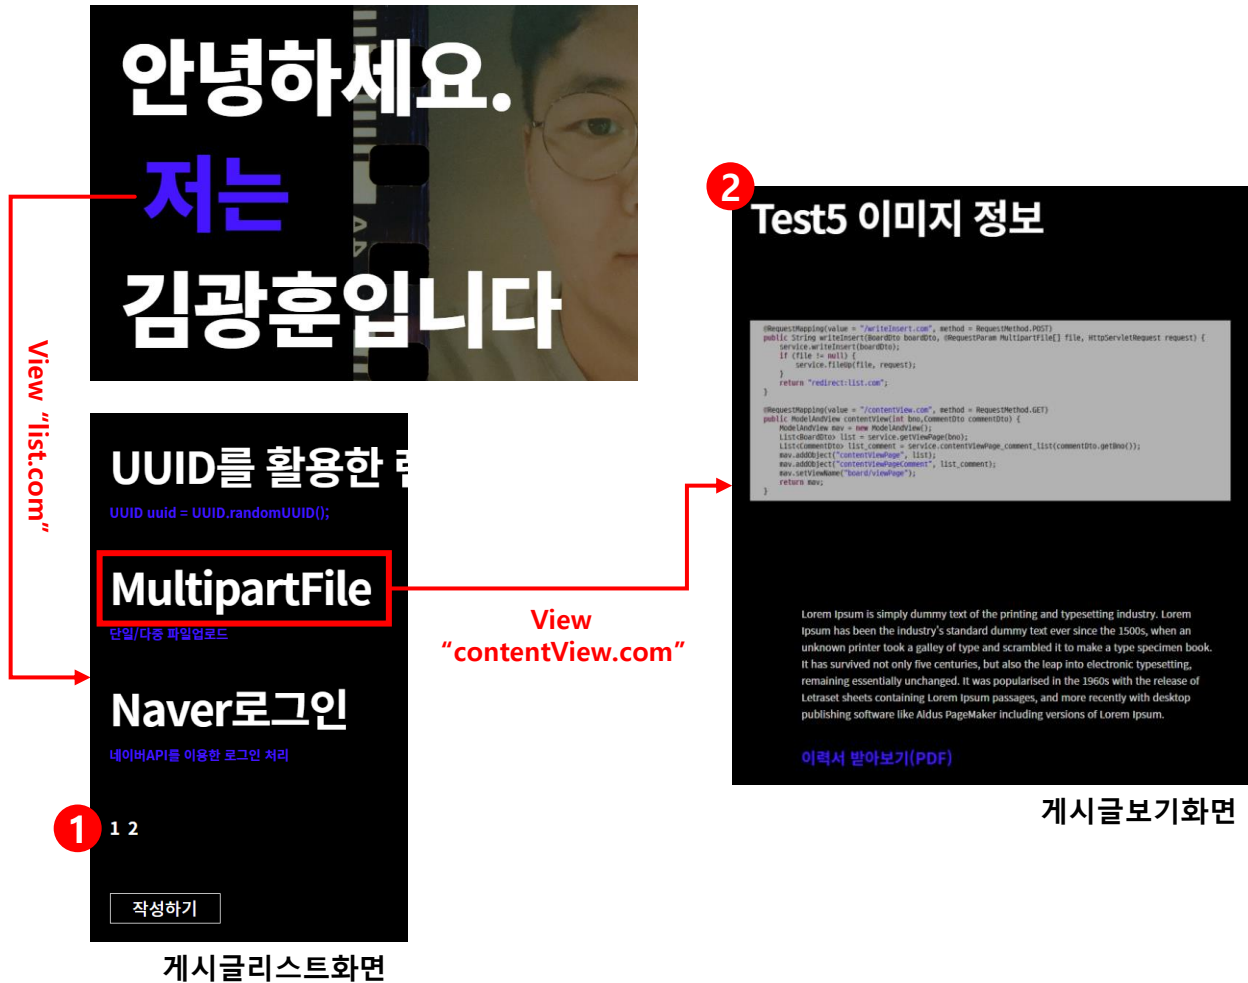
안녕하세요.
저는
김광훈입니다

View "list.com"

UUID를 활용한 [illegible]
UUID uuid = UUID.randomUUID();

MultipartFile
단일/다중 파일업로드

Naver로그인
네이버API를 이용한 로그인 처리

1
1 2

작성하기

게시글리스트화면

View
"contentView.com"

2
Test5 이미지 정보

@RequestMapping(value = "/writeInsert.com", method = RequestMethod.POST)
public String writeInsert(BoardDto boardDto, @RequestParam MultipartFile[] file, HttpServletRequest request) {
service.writeInsert(boardDto);
if (file != null) {
service.fileUp(file, request);
}
return "redirect:list.com";
}

@RequestMapping(value = "/contentView.com", method = RequestMethod.GET)
public ModelAndView contentView(int bno,CommentDto commentDto) {
ModelAndView mav = new ModelAndView();
List<BoardDto> list = service.getViewPage(bno);
List<CommentDto> list_comment = service.contentViewPage_comment_list(commentDto.getBno());
mav.addObject("contentViewPage", list);
mav.addObject("contentViewPageComment", list_comment);
mav.setViewName("board/viewPage");
return mav;
}

Lorem Ipsum is simply dummy text of the printing and typesetting industry. Lorem Ipsum has been the industry's standard dummy text ever since the 1500s, when an unknown printer took a galley of type and scrambled it to make a type specimen book. It has survived not only five centuries, but also the leap into electronic typesetting, remaining essentially unchanged. It was popularised in the 1960s with the release of Letraset sheets containing Lorem Ipsum passages, and more recently with desktop publishing software like Aldus PageMaker including versions of Lorem Ipsum.

이력서 받아보기(PDF)

게시글보기화면